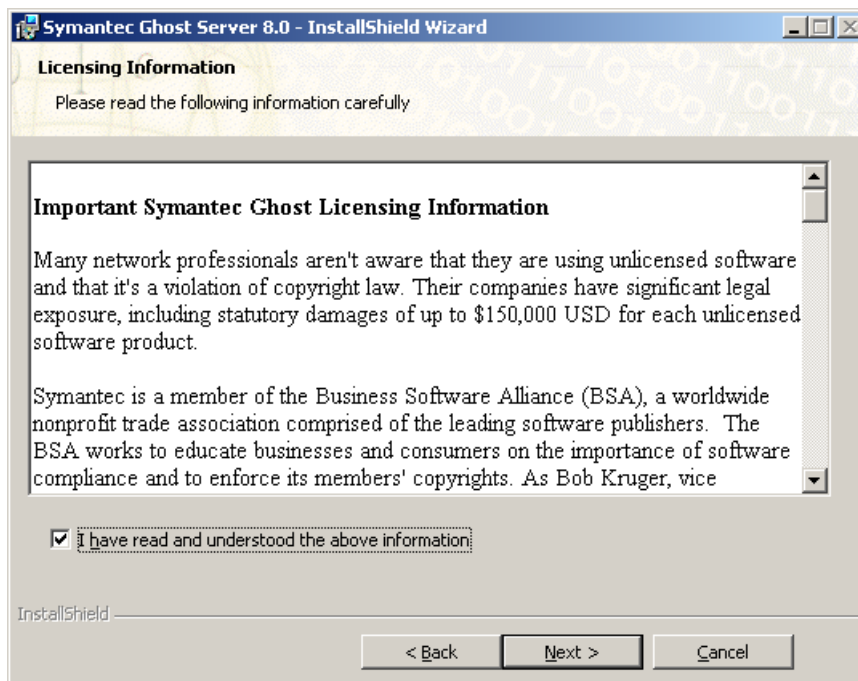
Symantec Ghost Server 8.0 - InstallShield Wizard

Licensing Information

Please read the following information carefully

Important Symantec Ghost Licensing Information

Many network professionals aren't aware that they are using unlicensed software and that it's a violation of copyright law. Their companies have significant legal exposure, including statutory damages of up to $150,000 USD for each unlicensed software product.

Symantec is a member of the Business Software Alliance (BSA), a worldwide nonprofit trade association comprised of the leading software publishers. The BSA works to educate businesses and consumers on the importance of software compliance and to enforce its members' copyrights. As Bob Kruger, vice

I have read and understood the above information

InstallShield

< Back

Next >

Cancel